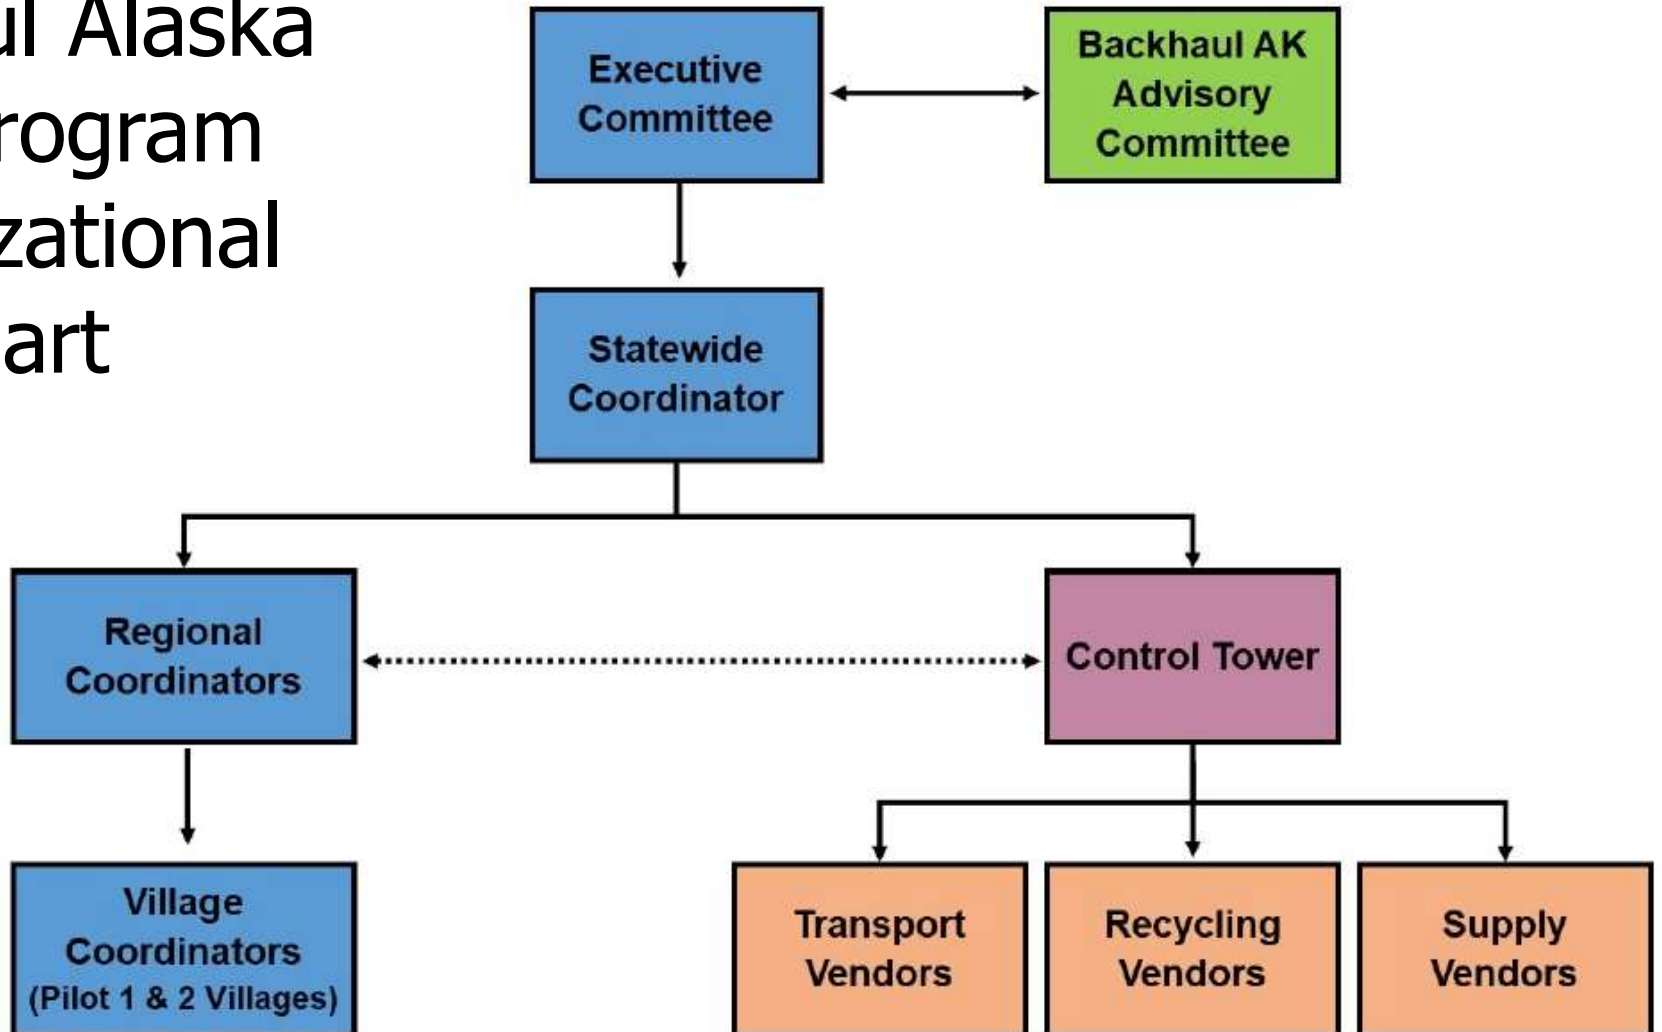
ul Alaska
rogram
zational
art

Executive Committee

Backhaul AK Advisory Committee

Statewide Coordinator

Regional Coordinators

Control Tower

Village Coordinators (Pilot 1 & 2 Villages)

Transport Vendors

Recycling Vendors

Supply Vendors